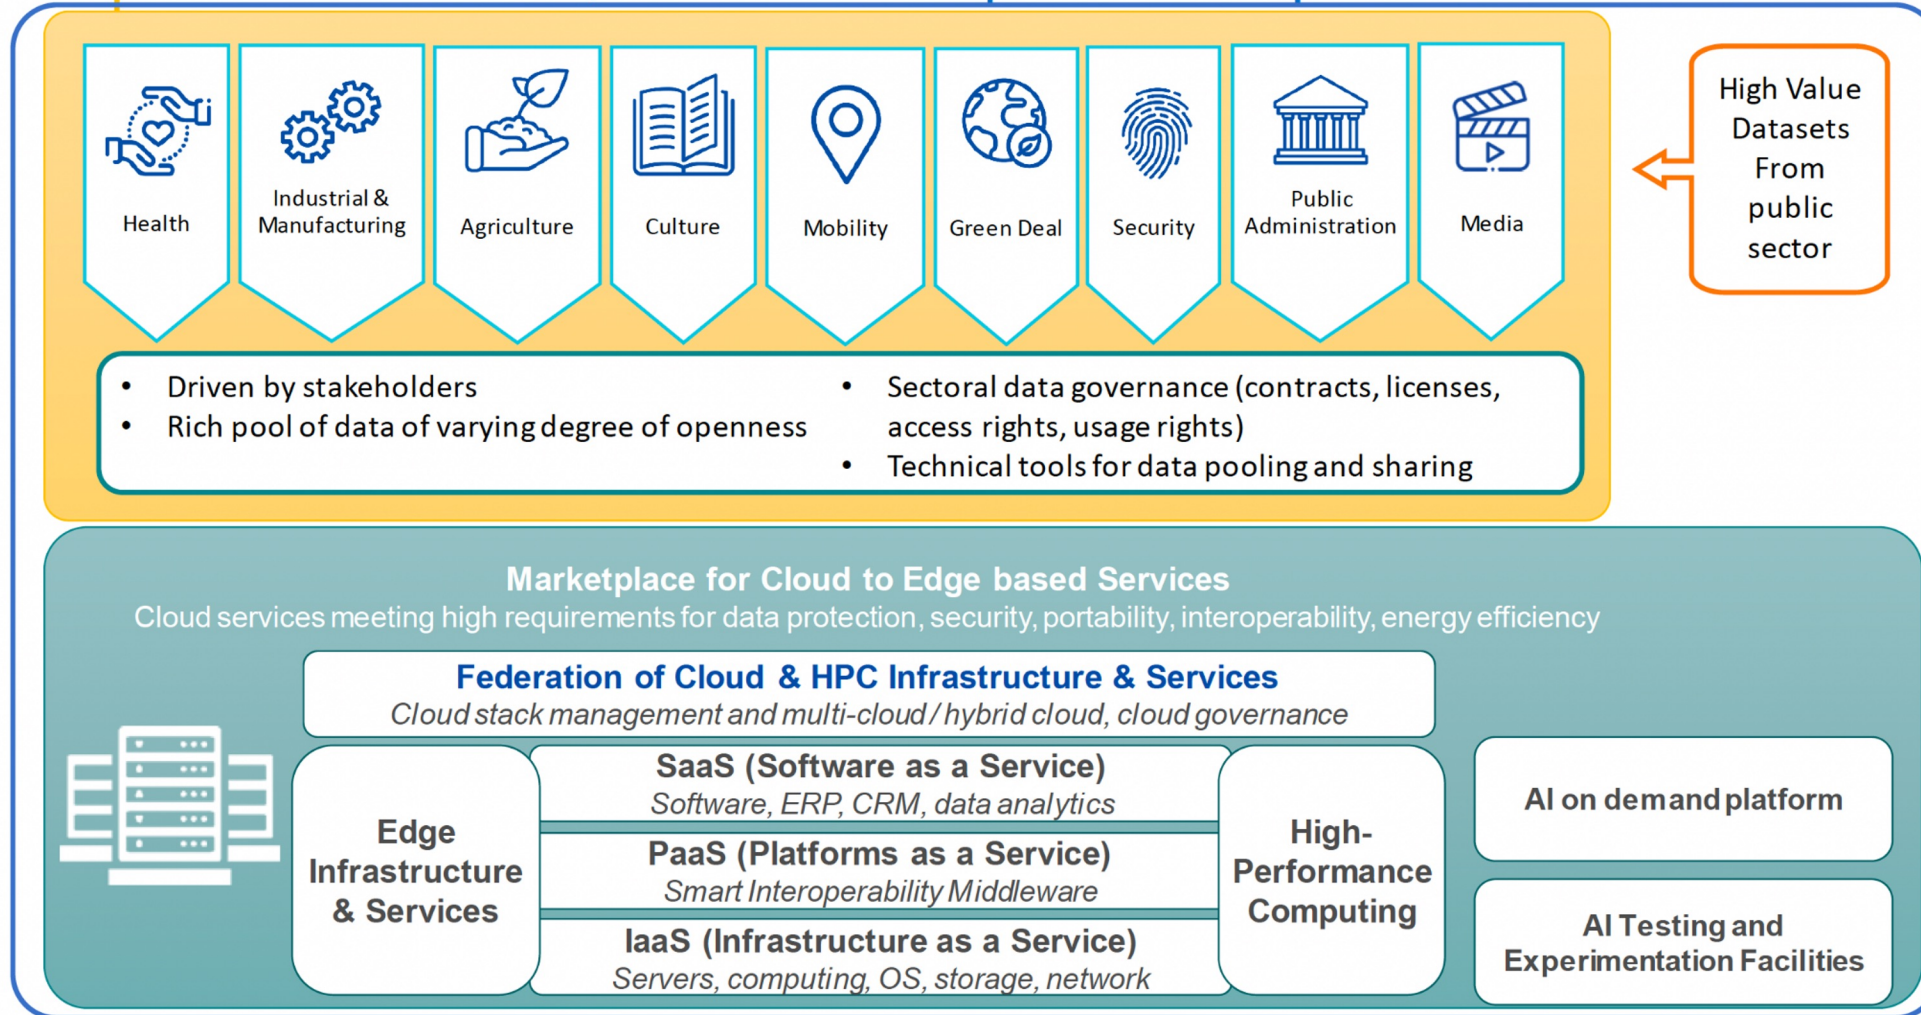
Health

Industrial & Manufacturing

Agriculture

Culture

Mobility

Green Deal

Security

Public Administration

Media

High Value Datasets From public sector

- Driven by stakeholders
- Rich pool of data of varying degree of openness
- Sectoral data governance (contracts, licenses, access rights, usage rights)
- Technical tools for data pooling and sharing

Marketplace for Cloud to Edge based Services

Cloud services meeting high requirements for data protection, security, portability, interoperability, energy efficiency

Federation of Cloud & HPC Infrastructure & Services

Cloud stack management and multi-cloud / hybrid cloud, cloud governance

Edge Infrastructure & Services

SaaS (Software as a Service)

Software, ERP, CRM, data analytics

PaaS (Platforms as a Service)

Smart Interoperability Middleware

IaaS (Infrastructure as a Service)

Servers, computing, OS, storage, network

High-Performance Computing

AI on demand platform

AI Testing and Experimentation Facilities